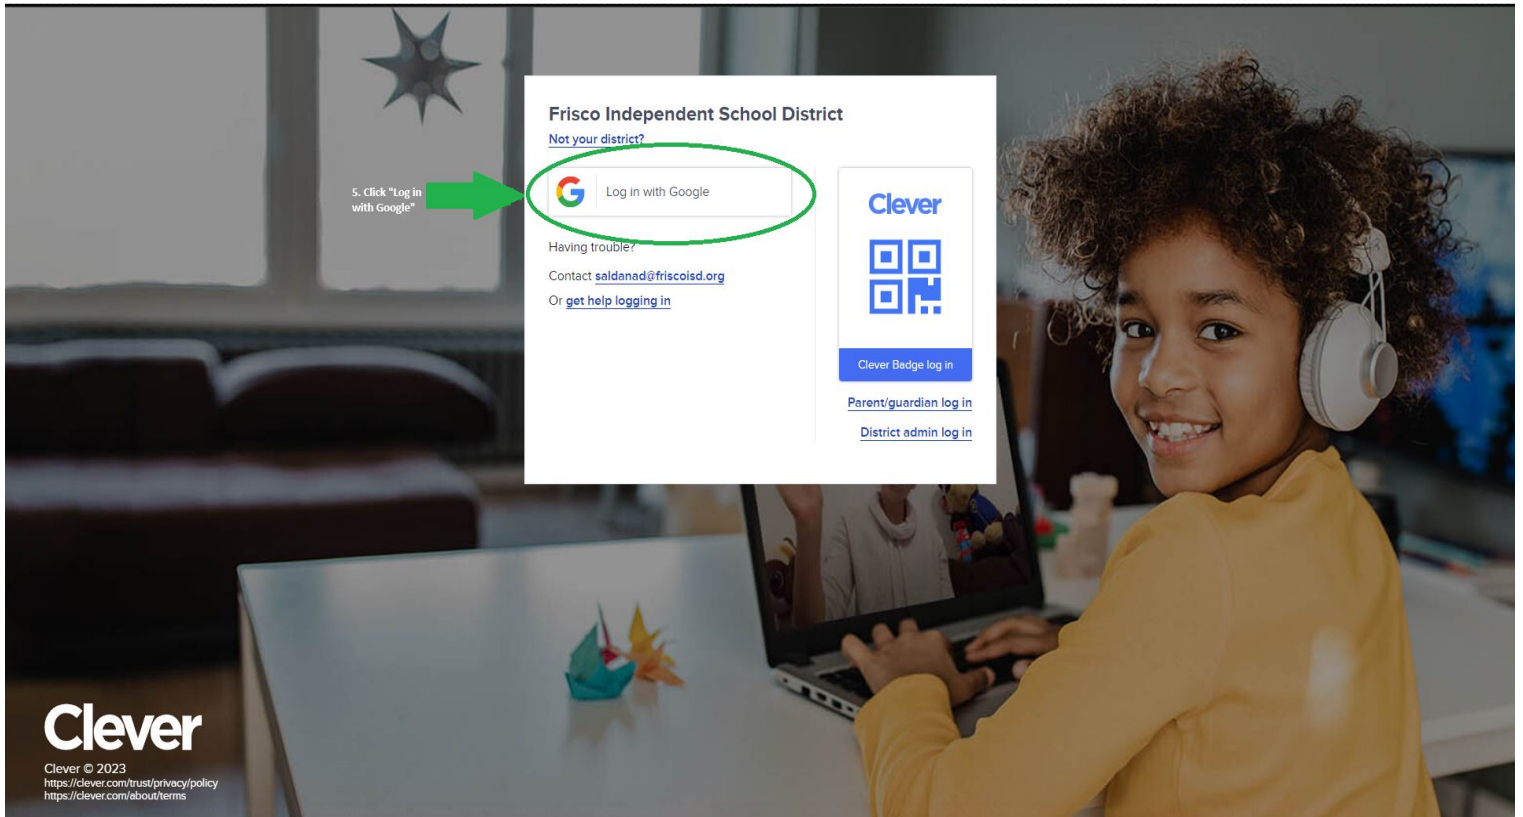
5. Click "Log in with Google"

Frisco Independent School District

Not your district?

Log in with Google

Having trouble?

Contact saldanad@friscoisd.org

Or get help logging in

Clever

Clever Badge log in

Parent/guardian log in

District admin log in

Clever

Clever © 2023
https://clever.com/trust/privacy/policy
https://clever.com/about/terms